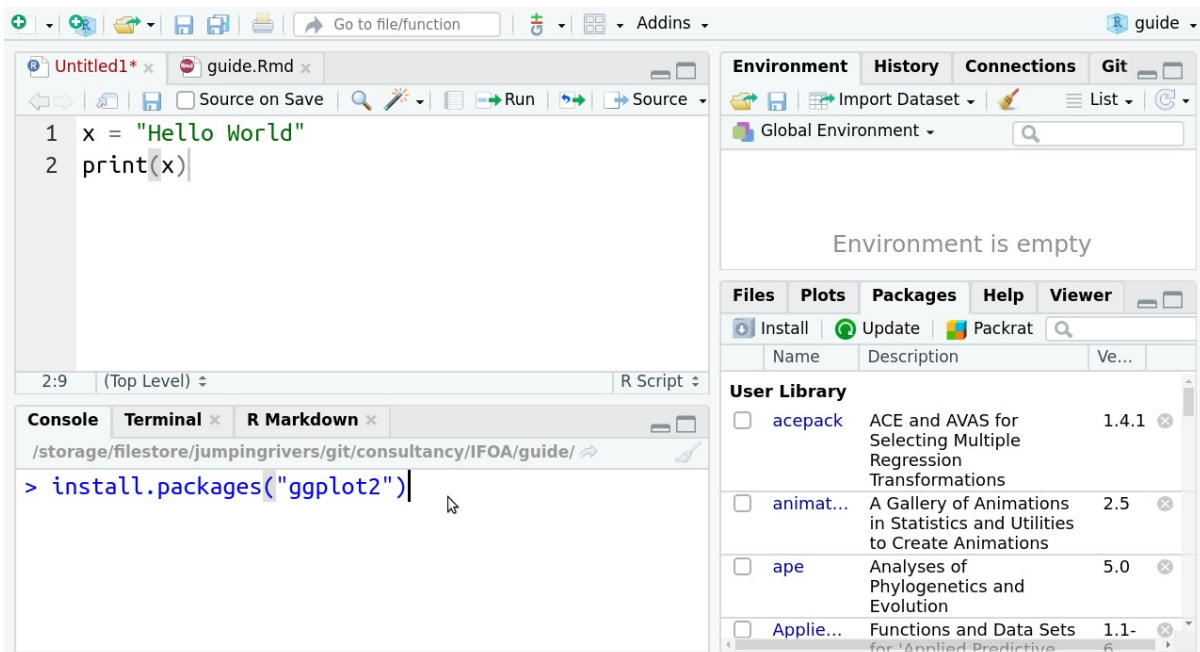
Go to file/function
Addins
guide

Untitled1*
guide.Rmd

Source on Save
Run
Source

1 x = "Hello World"
2 print(x)

2:9 (Top Level) ÷ R Script ÷

Console Terminal R Markdown

/storage/filestore/jumpingrivers/git/consultancy/IFOA/guide/

> install.packages("ggplot2")

Environment History Connections Git

Import Dataset
List

Global Environment

Environment is empty

Files Plots Packages Help Viewer

Install Update Packrat

| | Name | Description | Ve... |
|---|---|---|---|
| User Library | | | |
| ☐ | acepack | ACE and AVAS for Selecting Multiple Regression Transformations | 1.4.1 |
| ☐ | animat... | A Gallery of Animations in Statistics and Utilities to Create Animations | 2.5 |
| ☐ | ape | Analyses of Phylogenetics and Evolution | 5.0 |
| ☐ | Applie... | Functions and Data Sets for 'Applied Predictive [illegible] | 1.1-6 |